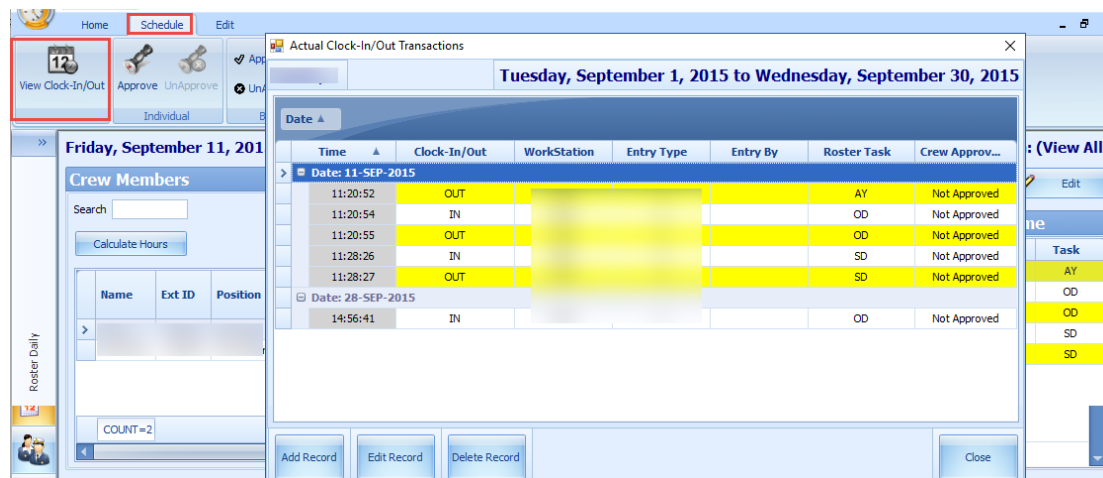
Home Schedule Edit

View Clock-In/Out

Approve UnApprove

Individual

App

UnA

B

Roster Daily

Friday, September 11, 201

Crew Members

Search

Calculate Hours

| Name | Ext ID | Position |
|---|---|---|
| | | |

COUNT=2

Actual Clock-In/Out Transactions

Tuesday, September 1, 2015 to Wednesday, September 30, 2015

Date ▲

| Time ▲ | Clock-In/Out | WorkStation | Entry Type | Entry By | Roster Task | Crew Approv... |
|---|---|---|---|---|---|---|
| Date: 11-SEP-2015 | | | | | | |
| 11:20:52 | OUT | | | | AY | Not Approved |
| 11:20:54 | IN | | | | OD | Not Approved |
| 11:20:55 | OUT | | | | OD | Not Approved |
| 11:28:26 | IN | | | | SD | Not Approved |
| 11:28:27 | OUT | | | | SD | Not Approved |
| Date: 28-SEP-2015 | | | | | | |
| 14:56:41 | IN | | | | OD | Not Approved |

Add Record Edit Record Delete Record Close

: (View All

Edit

me

| Task |
|---|
| AY |
| OD |
| OD |
| SD |
| SD |